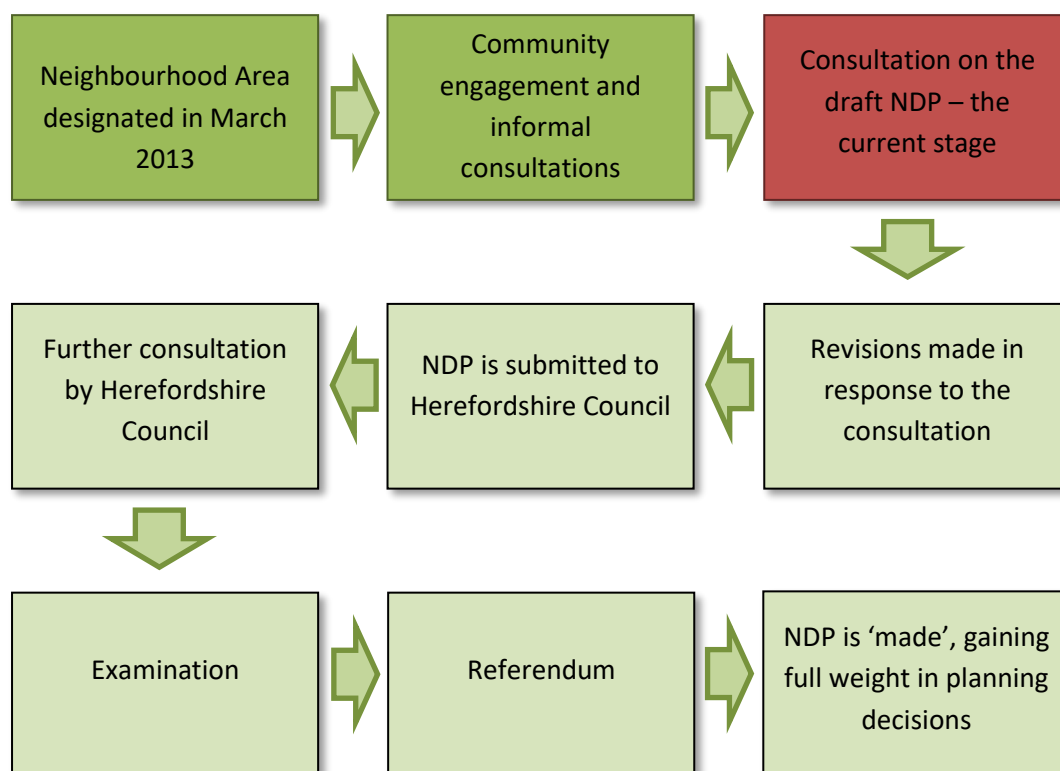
Neighbourhood Area designated in March 2013

Community engagement and informal consultations

Consultation on the draft NDP – the current stage

Revisions made in response to the consultation

NDP is submitted to Herefordshire Council

Further consultation by Herefordshire Council

Examination

Referendum

NDP is 'made', gaining full weight in planning decisions